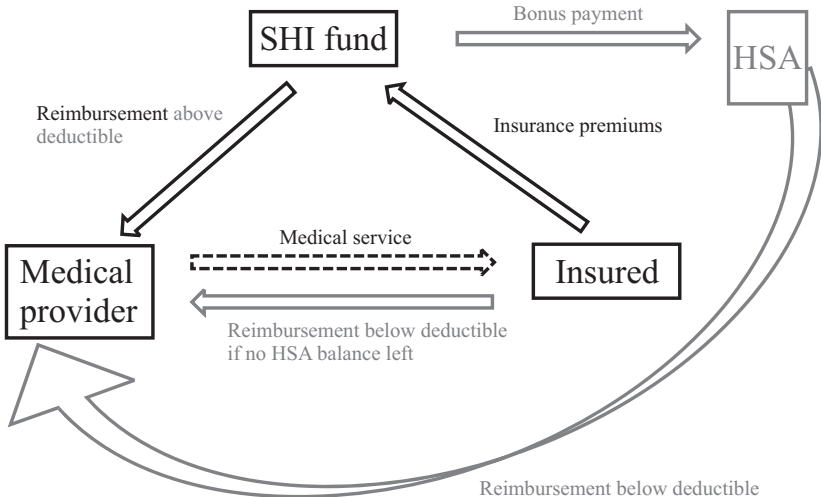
SHI fund

Bonus payment

HSA

Reimbursement above deductible

Insurance premiums

Medical service

Medical provider

Insured

Reimbursement below deductible if no HSA balance left

Reimbursement below deductible